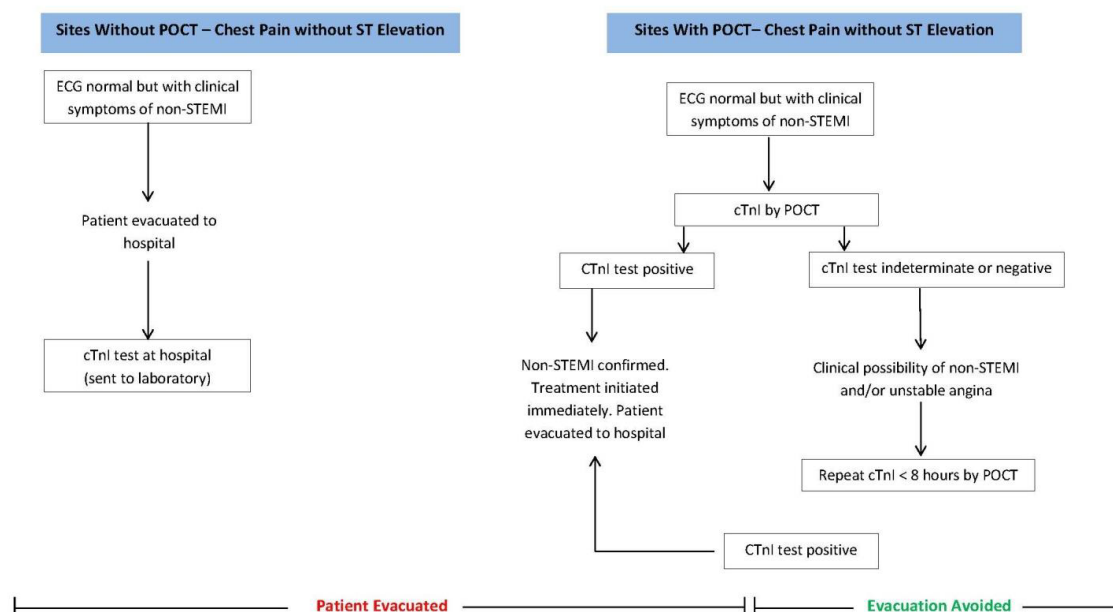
Sites Without POCT – Chest Pain without ST Elevation

ECG normal but with clinical symptoms of non-STEMI

Patient evacuated to hospital

cTnI test at hospital (sent to laboratory)

Sites With POCT– Chest Pain without ST Elevation

ECG normal but with clinical symptoms of non-STEMI

cTnI by POCT

CTnI test positive

cTnI test indeterminate or negative

Non-STEMI confirmed. Treatment initiated immediately. Patient evacuated to hospital

Clinical possibility of non-STEMI and/or unstable angina

Repeat cTnI < 8 hours by POCT

CTnI test positive

Patient Evacuated

Evacuation Avoided